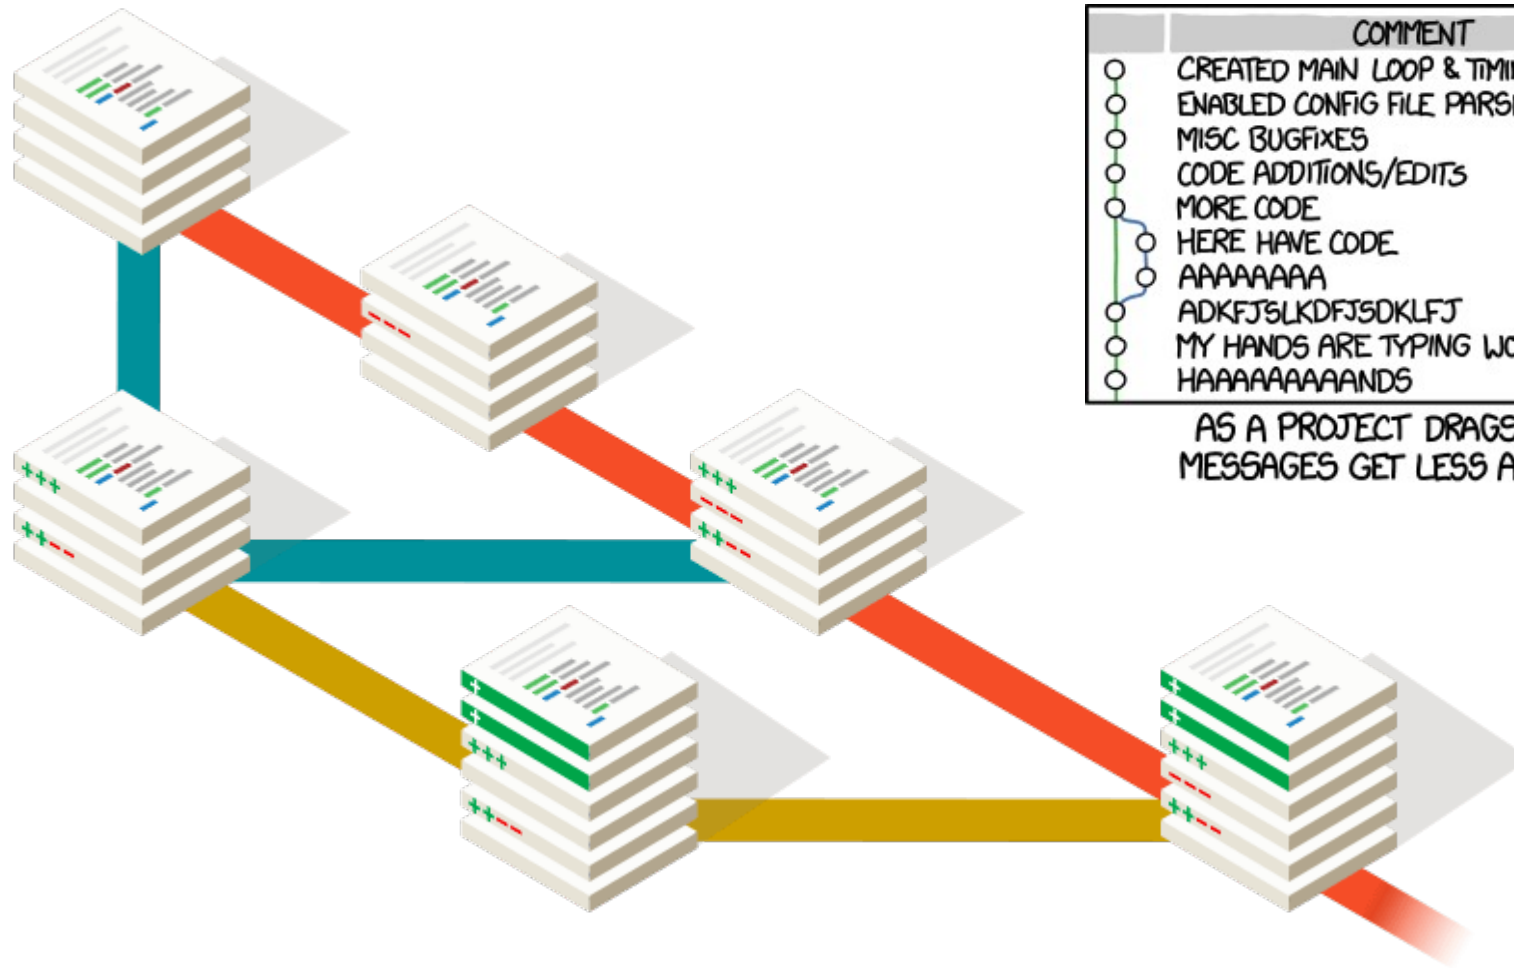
| | COMMENT |
|---|---|
| ○ | CREATED MAIN LOOP & TIMI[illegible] |
| ○ | ENABLED CONFIG FILE PARS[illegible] |
| ○ | MISC BUGFIXES |
| ○ | CODE ADDITIONS/EDITS |
| ○ | MORE CODE |
| ○ | HERE HAVE CODE |
| ○ | AAAAAAAA |
| ○ | ADKFJSLKDFJSDKLFJ |
| ○ | MY HANDS ARE TYPING W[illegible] |
| ○ | HAAAAAAAAANDS |

AS A PROJECT DRAG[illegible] MESSAGES GET LESS A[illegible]

+++
++--
---
+++
---
++--
+
+
+++
++--
+
+
+++
---
++--